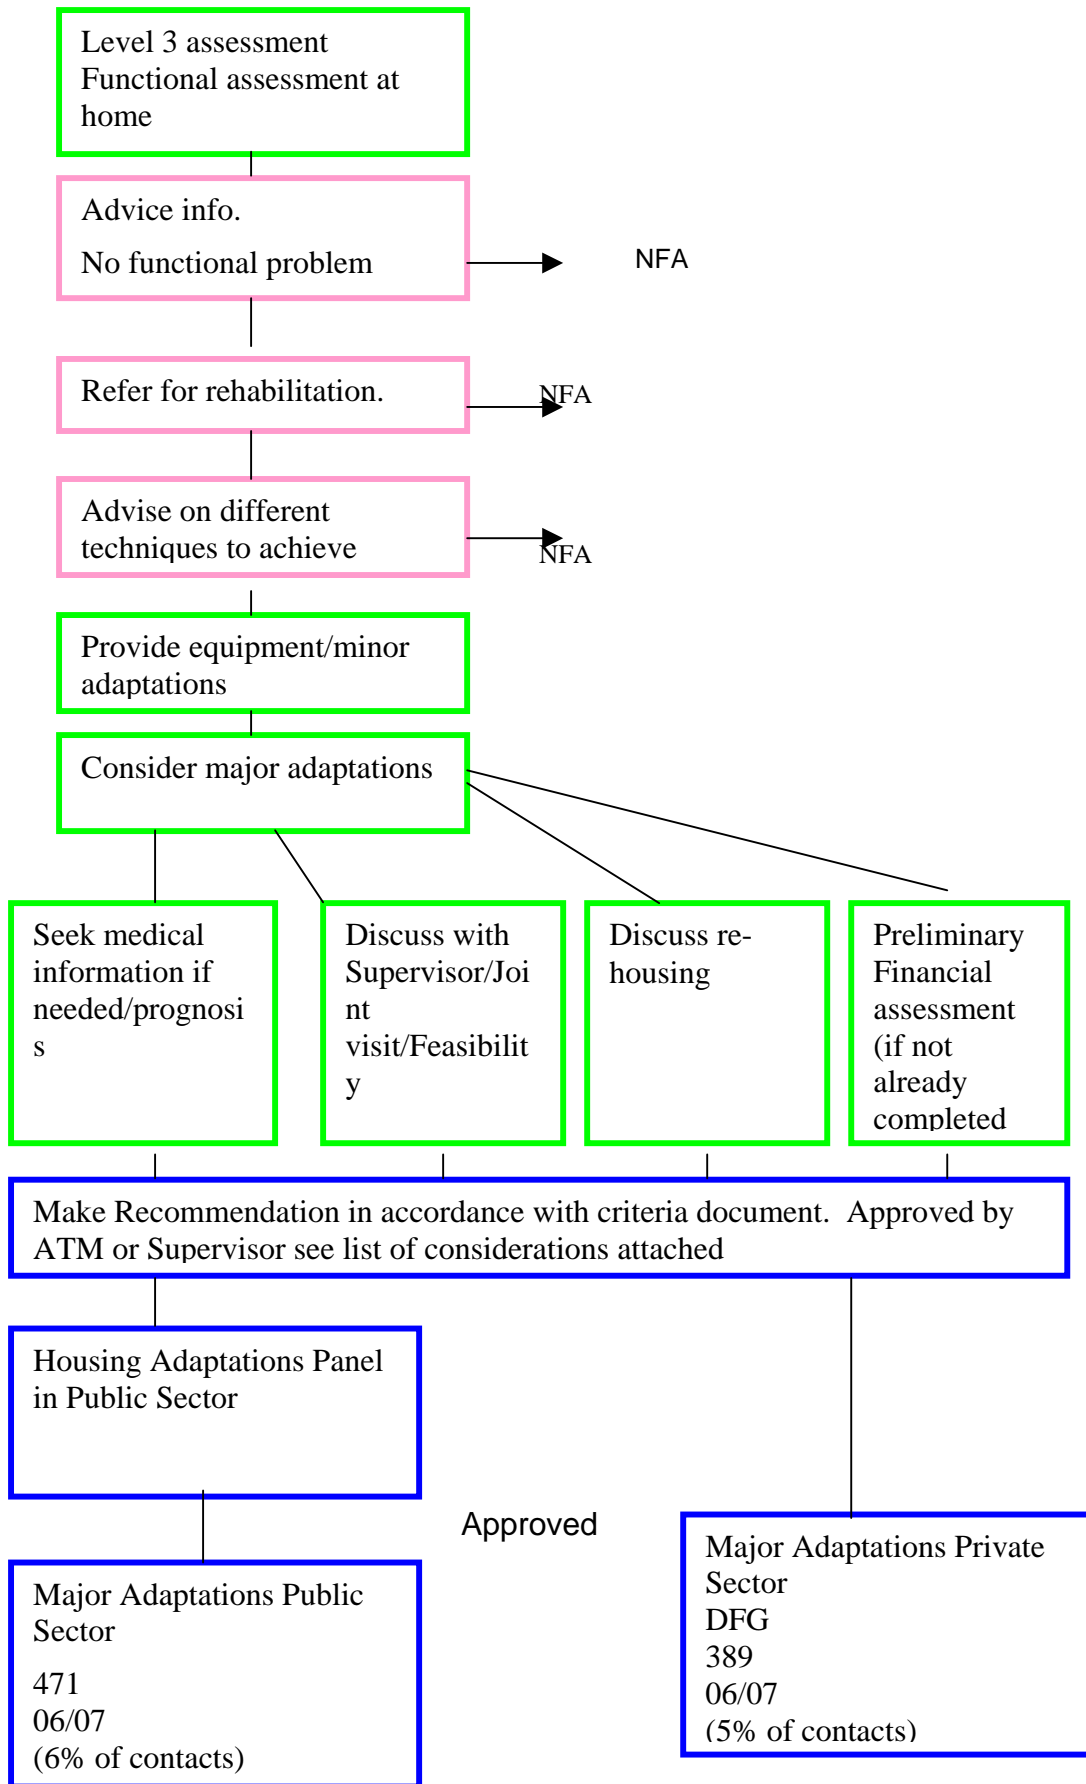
Level 3 assessment Functional assessment at home

Advice info.

No functional problem

NFA

Refer for rehabilitation.

NFA

Advise on different techniques to achieve

NFA

Provide equipment/minor adaptations

Consider major adaptations

Seek medical information if needed/prognosis

Discuss with Supervisor/Joint visit/Feasibility

Discuss re-housing

Preliminary Financial assessment (if not already completed

Make Recommendation in accordance with criteria document. Approved by ATM or Supervisor see list of considerations attached

Housing Adaptations Panel in Public Sector

Approved

Major Adaptations Public Sector

471
06/07
(6% of contacts)

Major Adaptations Private Sector
DFG
389
06/07
(5% of contacts)